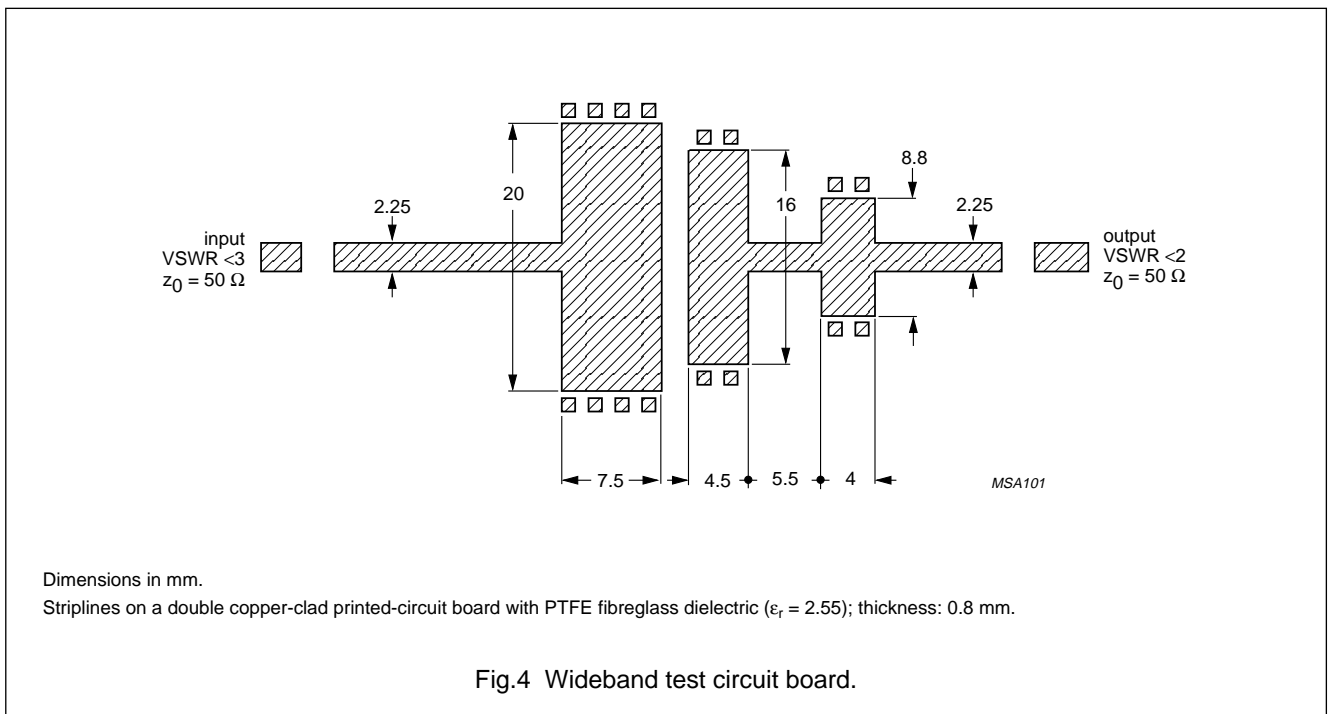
20

2.25

input
VSWR <3
$z_0 = 50\ \Omega$

16

8.8

2.25

output
VSWR <2
$z_0 = 50\ \Omega$

7.5

4.5

5.5

4

MSA101

Dimensions in mm.

Striplines on a double copper-clad printed-circuit board with PTFE fibreglass dielectric ($\varepsilon_r = 2.55$); thickness: 0.8 mm.

Fig.4 Wideband test circuit board.